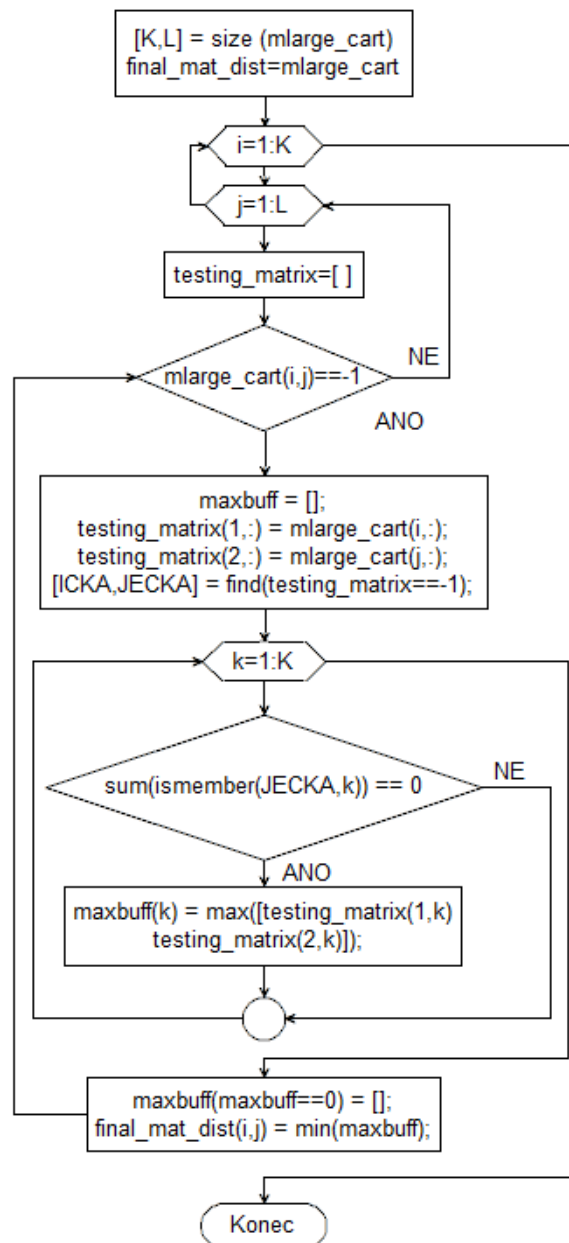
[K,L] = size (mlarge_cart)
final_mat_dist=mlarge_cart

i=1:K

j=1:L

testing_matrix=[ ]

mlarge_cart(i,j)==-1

NE

ANO

maxbuff = [];
testing_matrix(1,:) = mlarge_cart(i,:);
testing_matrix(2,:) = mlarge_cart(j,:);
[ICKA,JECKA] = find(testing_matrix==-1);

k=1:K

sum(ismember(JECKA,k)) == 0

NE

ANO

maxbuff(k) = max([testing_matrix(1,k) testing_matrix(2,k)]);

maxbuff(maxbuff==0) = [];
final_mat_dist(i,j) = min(maxbuff);

Konec